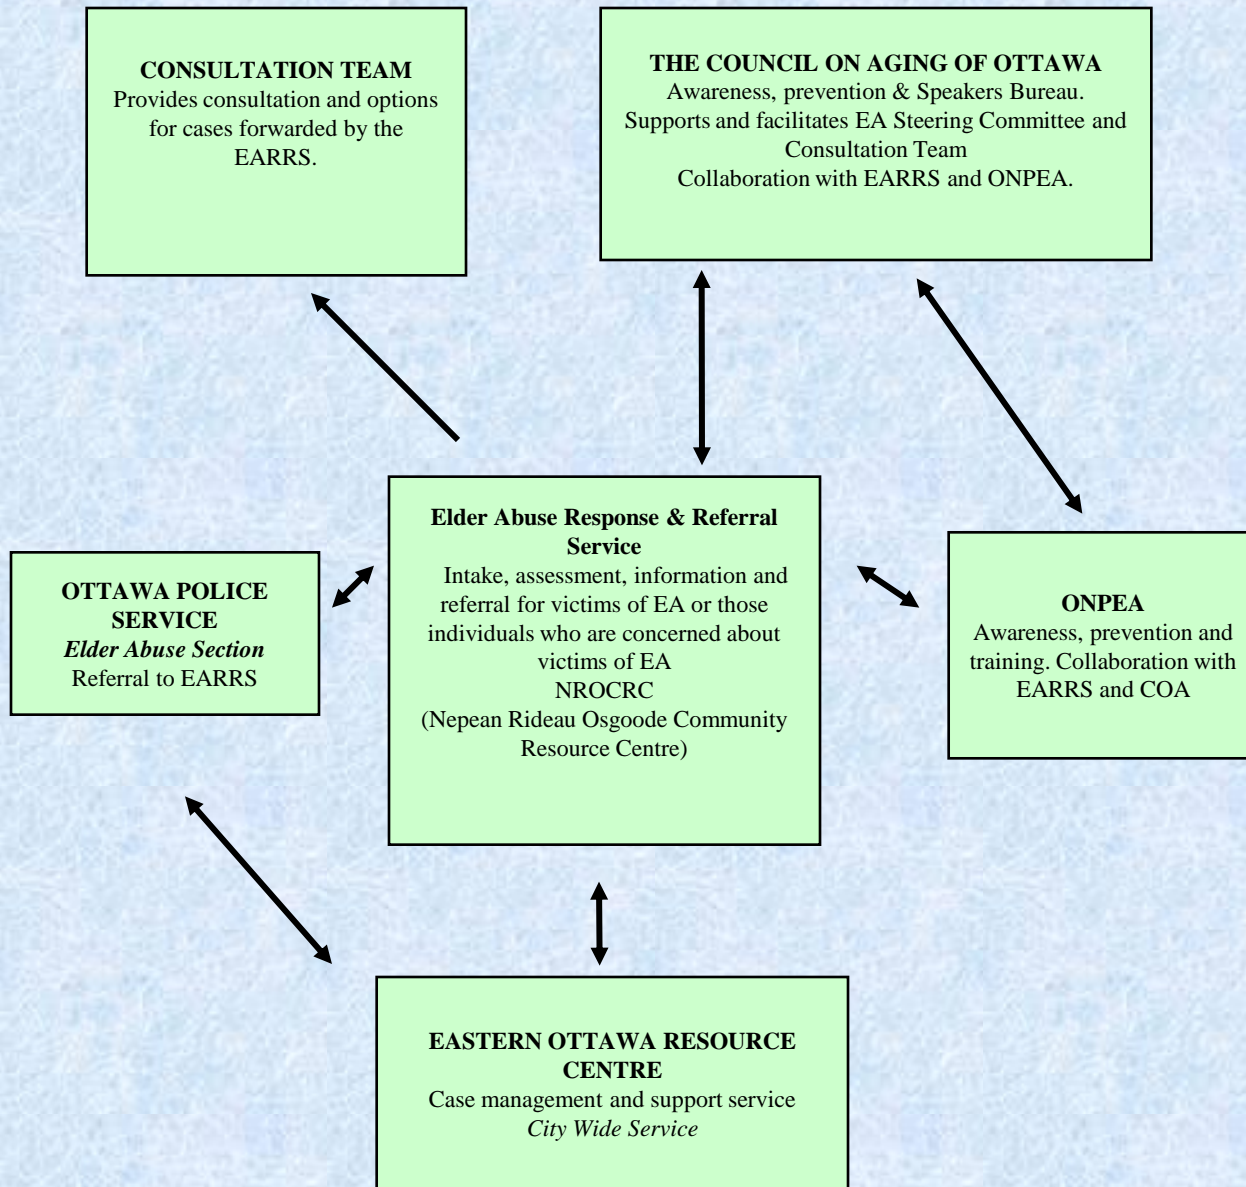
**CONSULTATION TEAM**
Provides consultation and options for cases forwarded by the EARRS.

**THE COUNCIL ON AGING OF OTTAWA**
Awareness, prevention & Speakers Bureau.
Supports and facilitates EA Steering Committee and Consultation Team
Collaboration with EARRS and ONPEA.

**OTTAWA POLICE SERVICE**
***Elder Abuse Section***
Referral to EARRS

**Elder Abuse Response & Referral Service**
Intake, assessment, information and referral for victims of EA or those individuals who are concerned about victims of EA
NROCRC
(Nepean Rideau Osgoode Community Resource Centre)

**ONPEA**
Awareness, prevention and training. Collaboration with EARRS and COA

**EASTERN OTTAWA RESOURCE CENTRE**
Case management and support service
*City Wide Service*